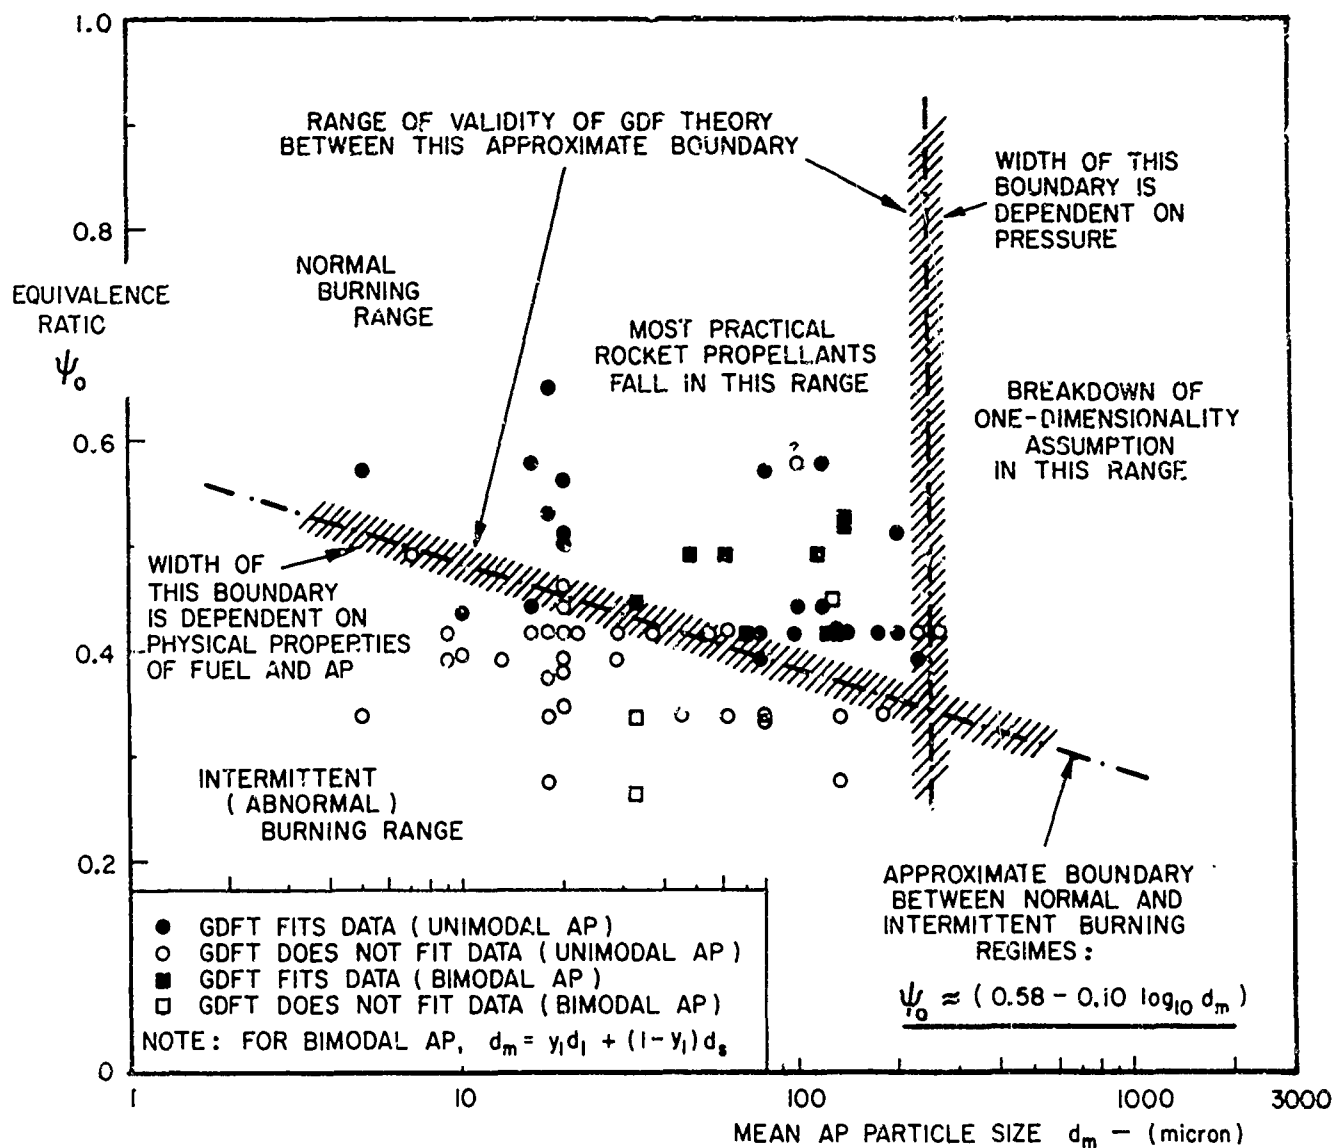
1.0

0.8

0.6

0.4

0.2

0

EQUIVALENCE RATIO

$\psi_o$

RANGE OF VALIDITY OF GDF THEORY BETWEEN THIS APPROXIMATE BOUNDARY

WIDTH OF THIS BOUNDARY IS DEPENDENT ON PRESSURE

NORMAL BURNING RANGE

MOST PRACTICAL ROCKET PROPELLANTS FALL IN THIS RANGE

BREAKDOWN OF ONE-DIMENSIONALITY ASSUMPTION IN THIS RANGE

?

WIDTH OF THIS BOUNDARY IS DEPENDENT ON PHYSICAL PROPERTIES OF FUEL AND AP

INTERMITTENT ( ABNORMAL ) BURNING RANGE

APPROXIMATE BOUNDARY BETWEEN NORMAL AND INTERMITTENT BURNING REGIMES :

$\psi_o \approx (0.58 - 0.10 \log_{10} d_m)$

● GDFT FITS DATA ( UNIMODAL AP )
○ GDFT DOES NOT FIT DATA ( UNIMODAL AP )
■ GDFT FITS DATA ( BIMODAL AP )
□ GDFT DOES NOT FIT DATA ( BIMODAL AP )
NOTE : FOR BIMODAL AP, $d_m = y_l d_l + (1 - y_l) d_s$

1

10

100

1000

3000

MEAN AP PARTICLE SIZE $d_m$ — (micron)